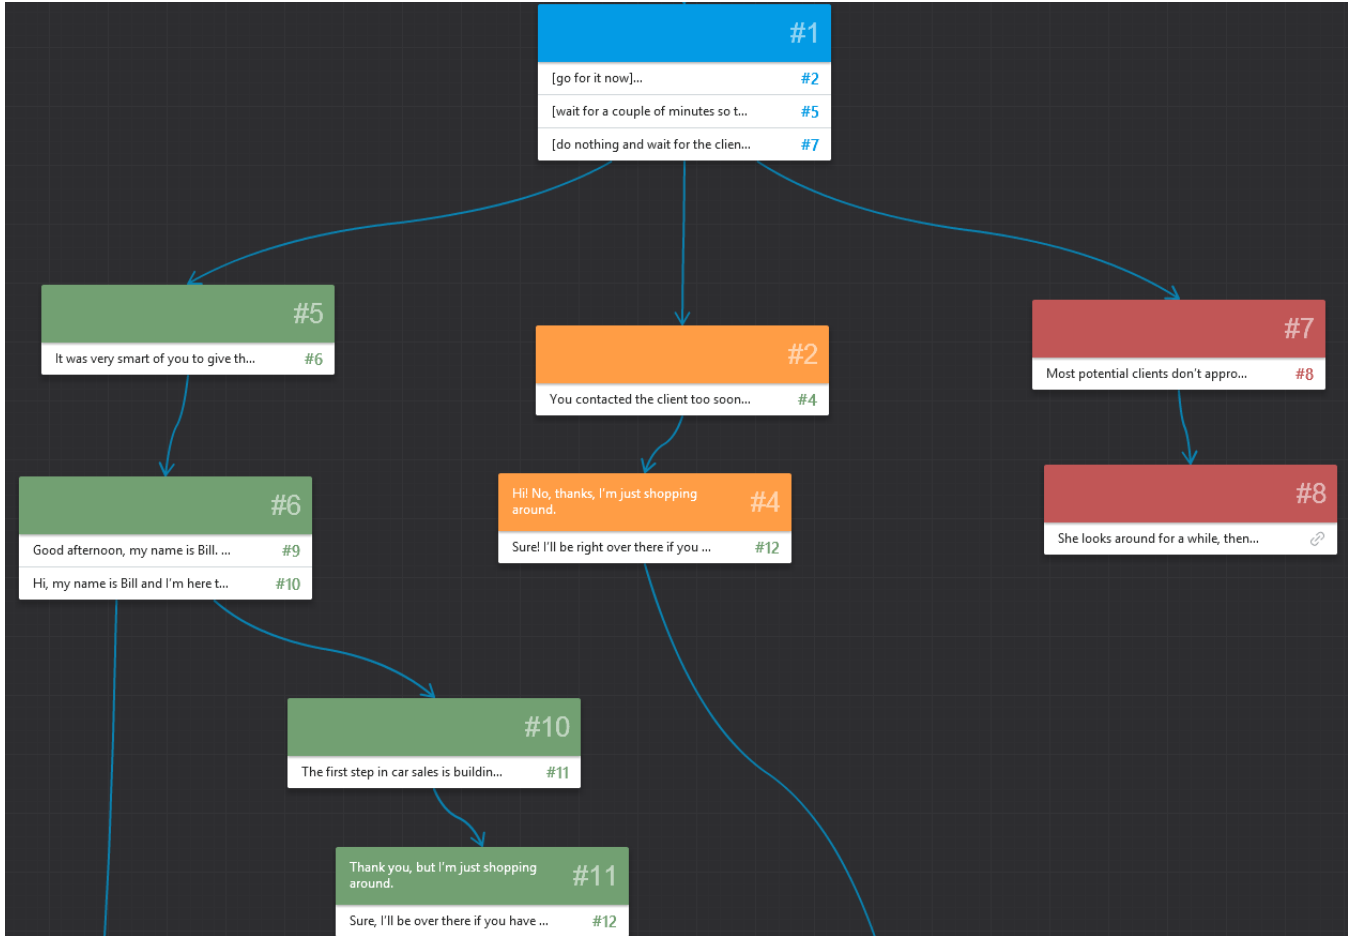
#1

[go for it now]... #2

[wait for a couple of minutes so t... #5

[do nothing and wait for the clien... #7

#5

It was very smart of you to give th... #6

#2

You contacted the client too soon... #4

#7

Most potential clients don't appro... #8

#6

Good afternoon, my name is Bill. ... #9

Hi, my name is Bill and I'm here t... #10

Hi! No, thanks, I'm just shopping around. #4

Sure! I'll be right over there if you ... #12

#8

She looks around for a while, then...

#10

The first step in car sales is buildin... #11

Thank you, but I'm just shopping around. #11

Sure, I'll be over there if you have ... #12